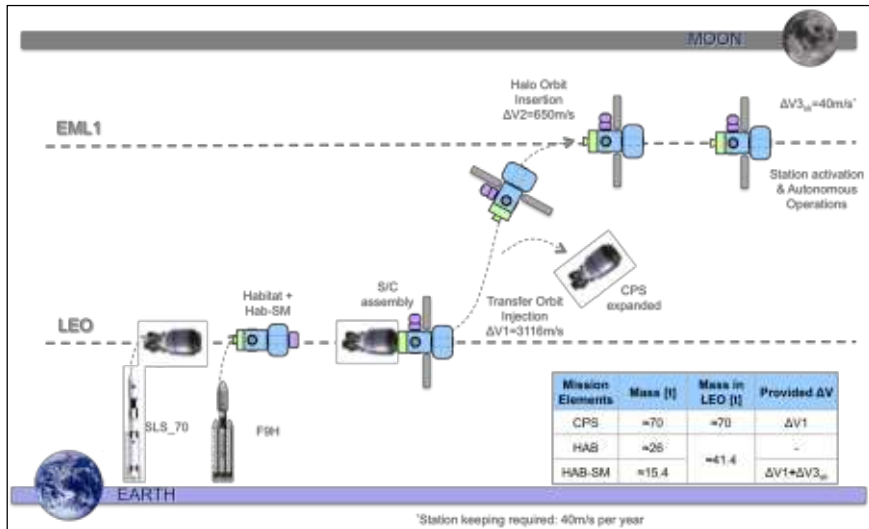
MOON

EML1

Halo Orbit Insertion $\Delta V2=650m/s$

$\Delta V3_{SK}=40m/s^*$

Station activation & Autonomous Operations

CPS expanded

Transfer Orbit Injection $\Delta V1=3116m/s$

S/C assembly

Habitat + Hab-SM

LEO

SLS_70

F9H

| Mission Elements | Mass [t] | Mass in LEO [t] | Provided ΔV |
|---|---|---|---|
| CPS | ≈70 | ≈70 | ΔV1 |
| HAB | ≈26 | ≈41.4 | - |
| HAB-SM | ≈15.4 | | $\Delta V1+\Delta V3_{SK}$ |

EARTH

*Station keeping required: 40m/s per year